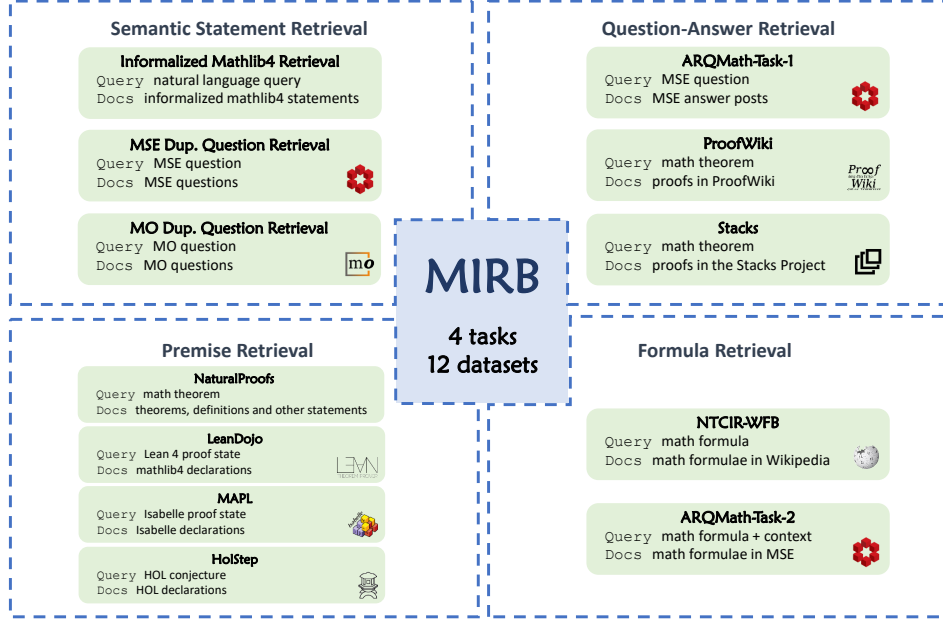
Semantic Statement Retrieval

Informalized Mathlib4 Retrieval
Query natural language query
Docs informalized mathlib4 statements

MSE Dup. Question Retrieval
Query MSE question
Docs MSE questions

MO Dup. Question Retrieval
Query MO question
Docs MO questions

mo

Question-Answer Retrieval

ARQMath-Task-1
Query MSE question
Docs MSE answer posts

ProofWiki
Query math theorem
Docs proofs in ProofWiki

Proof Wiki

Stacks
Query math theorem
Docs proofs in the Stacks Project

MIRB

4 tasks
12 datasets

Premise Retrieval

NaturalProofs
Query math theorem
Docs theorems, definitions and other statements

LeanDojo
Query Lean 4 proof state
Docs mathlib4 declarations

LEAN

MAPL
Query Isabelle proof state
Docs Isabelle declarations

HolStep
Query HOL conjecture
Docs HOL declarations

Formula Retrieval

NTCIR-WFB
Query math formula
Docs math formulae in Wikipedia

ARQMath-Task-2
Query math formula + context
Docs math formulae in MSE